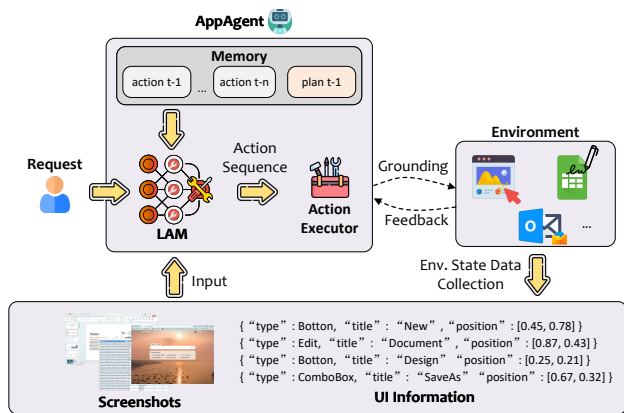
AppAgent

Memory

action t-1

...

action t-n

plan t-1

Request

LAM

Action Sequence

Action Executor

Environment

Grounding

Feedback

...

Input

Env. State Data Collection

Screenshots

{ "type" : Botton, "title" : "New", "position" : [0.45, 0.78] }
{ "type" : Edit, "title" : "Document", "position" : [0.87, 0.43] }
{ "type" : Botton, "title" : "Design" "position" : [0.25, 0.21] }
{ "type" : ComboBox, "title" : "SaveAs" "position" : [0.67, 0.32] }

UI Information